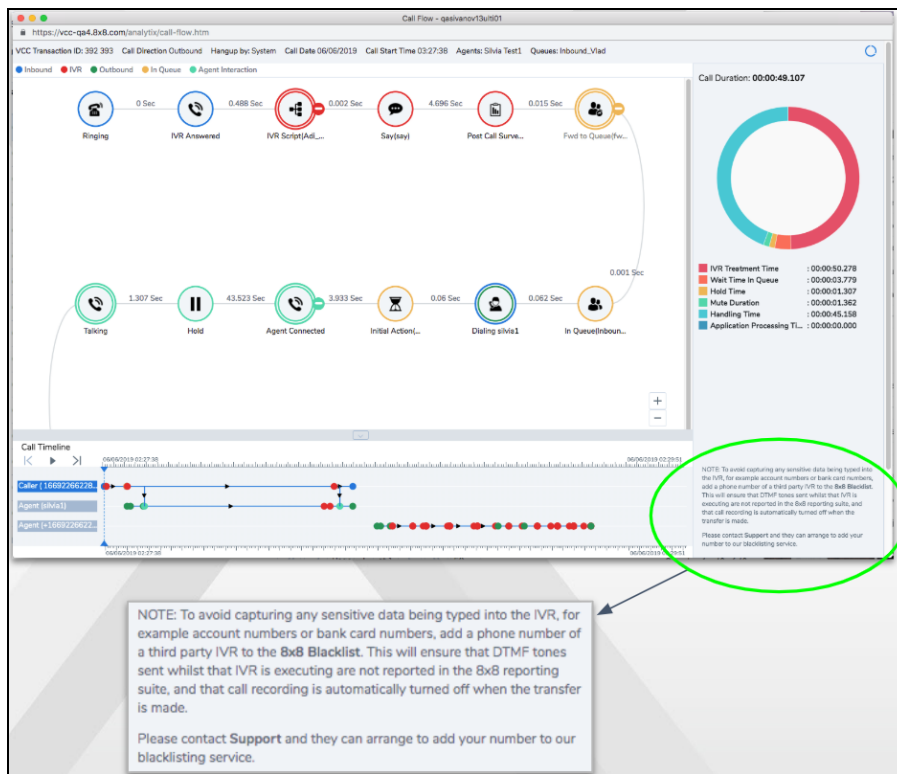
Call Flow - qasivanov13uit01

https://vcc-qa4.8x8.com/analytix/call-flow.htm

VCC Transaction ID: 392 393 Call Direction Outbound Hangup by: System Call Date 06/06/2019 Call Start Time 03:27:38 Agents: Silvia Test1 Queues: Inbound_Vlad

Inbound IVR Outbound In Queue Agent Interaction

Ringing 0 Sec IVR Answered 0.488 Sec IVR Script(Adi_... 0.002 Sec Say(say) 4.696 Sec Post Call Surve... 0.015 Sec Fwd to Queue(fw...

0.001 Sec

Talking 1.307 Sec Hold 43.523 Sec Agent Connected 3.933 Sec Initial Action(... 0.06 Sec Dialing silvia1 0.062 Sec In Queue(Inboun...

Call Duration: 00:00:49.107

| | |
|---|---|
| IVR Treatment Time | : 00:00:50.278 |
| Wait Time In Queue | : 00:00:03.779 |
| Hold Time | : 00:00:01.307 |
| Mute Duration | : 00:00:01.362 |
| Handling Time | : 00:00:45.158 |
| Application Processing Ti... | : 00:00:00.000 |

Call Timeline

06/06/2019 02:27:38

06/06/2019 02:29:51

Caller (166922662​28...

Agent (silvia1)

Agent (+16692266622...

06/06/2019 02:27:38

06/06/2019 02:29:51

NOTE: To avoid capturing any sensitive data being typed into the IVR, for example account numbers or bank card numbers, add a phone number of a third party IVR to the 8x8 Blacklist. This will ensure that DTMF tones sent whilst that IVR is executing are not reported in the 8x8 reporting suite, and that call recording is automatically turned off when the transfer is made.

Please contact Support and they can arrange to add your number to our blacklisting service.

NOTE: To avoid capturing any sensitive data being typed into the IVR, for example account numbers or bank card numbers, add a phone number of a third party IVR to the 8x8 Blacklist. This will ensure that DTMF tones sent whilst that IVR is executing are not reported in the 8x8 reporting suite, and that call recording is automatically turned off when the transfer is made.

Please contact Support and they can arrange to add your number to our blacklisting service.